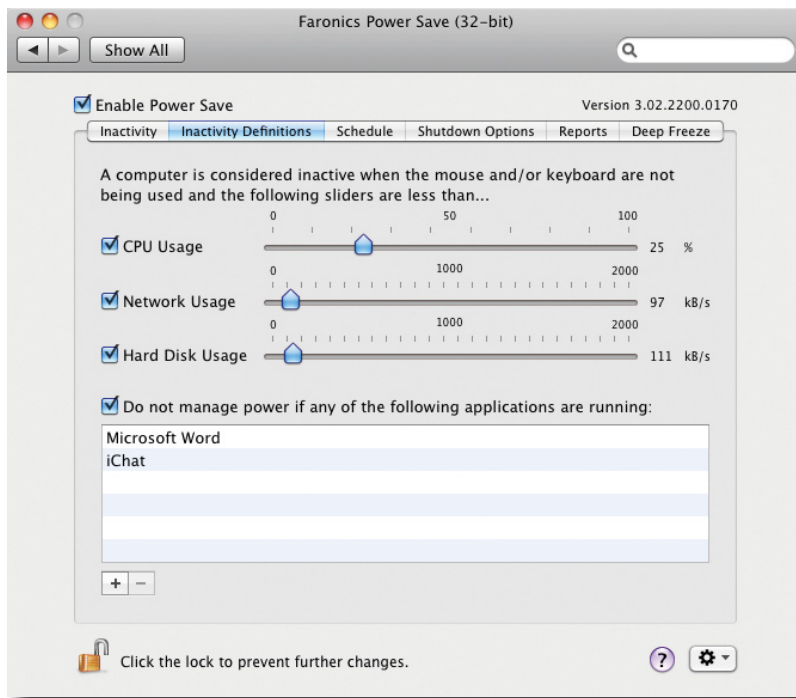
Faronics Power Save (32-bit)

Show All

Enable Power Save

Version 3.02.2200.0170

Inactivity | Inactivity Definitions | Schedule | Shutdown Options | Reports | Deep Freeze

A computer is considered inactive when the mouse and/or keyboard are not being used and the following sliders are less than...

0 50 100

CPU Usage 25 %

0 1000 2000

Network Usage 97 kB/s

0 1000 2000

Hard Disk Usage 111 kB/s

Do not manage power if any of the following applications are running:

Microsoft Word
iChat

+ −

Click the lock to prevent further changes.

?